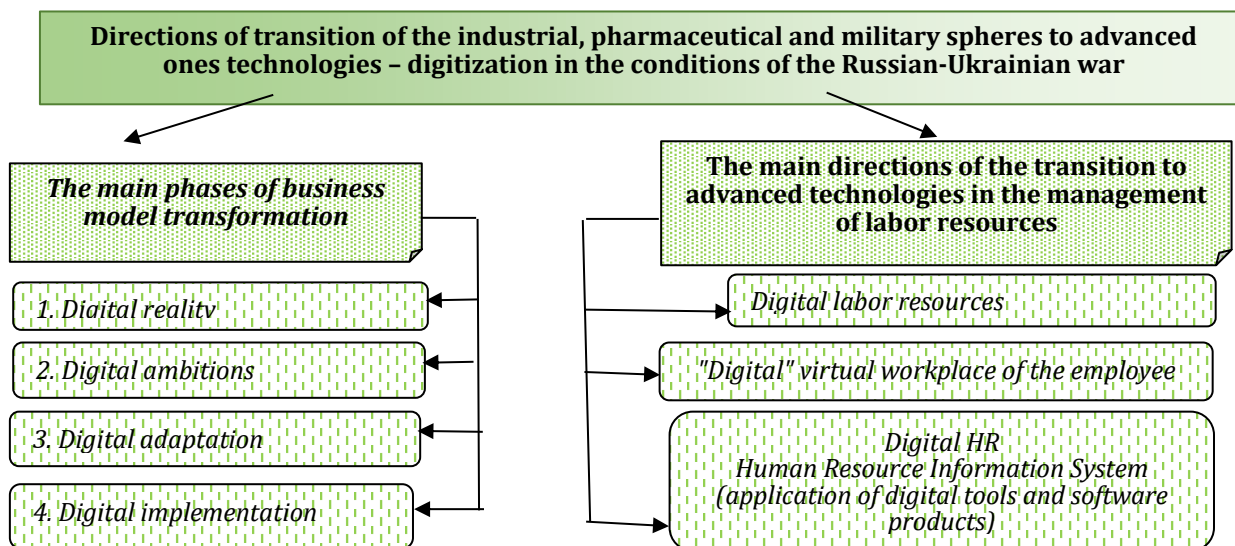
Directions of transition of the industrial, pharmaceutical and military spheres to advanced ones technologies – digitization in the conditions of the Russian-Ukrainian war

The main phases of business model transformation

1. Diaital realitv

2. Digital ambitions

3. Digital adaptation

4. Digital implementation

The main directions of the transition to advanced technologies in the management of labor resources

Digital labor resources

"Digital" virtual workplace of the employee

Digital HR
Human Resource Information System (application of digital tools and software products)